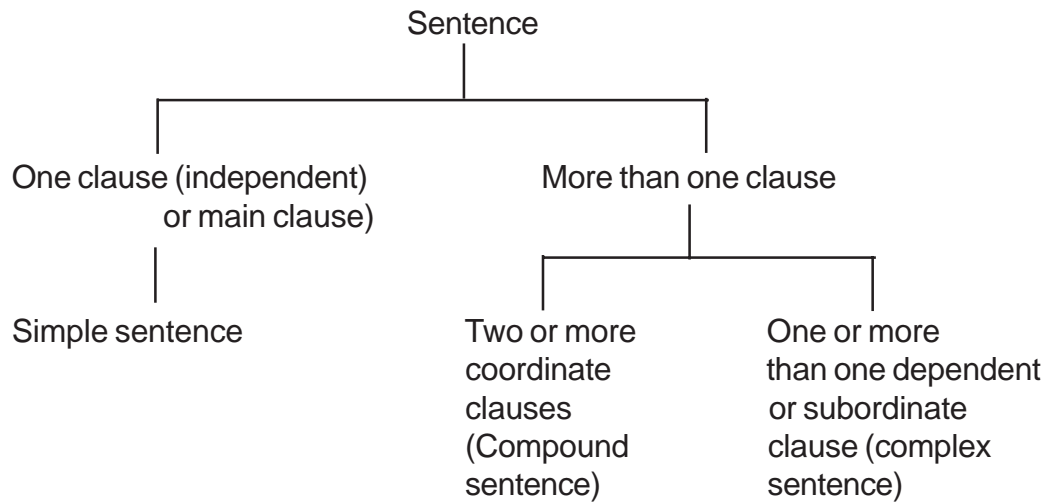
Sentence

One clause (independent) or main clause)

Simple sentence

More than one clause

Two or more coordinate clauses (Compound sentence)

One or more than one dependent or subordinate clause (complex sentence)